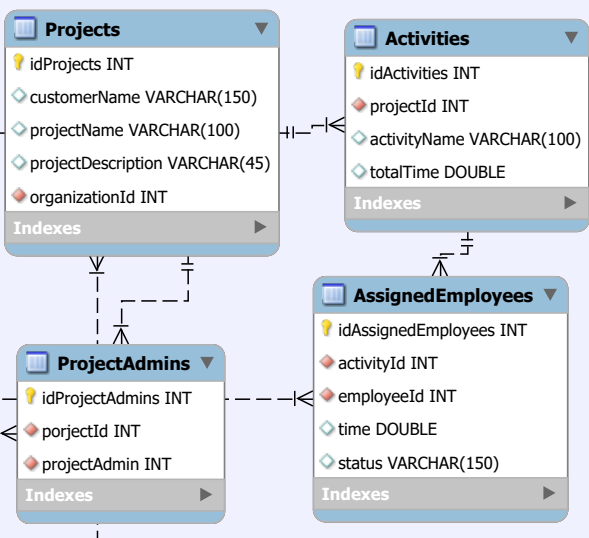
Projects
idProjects INT
customerName VARCHAR(150)
projectName VARCHAR(100)
projectDescription VARCHAR(45)
organizationId INT
Indexes

Activities
idActivities INT
projectId INT
activityName VARCHAR(100)
totalTime DOUBLE
Indexes

AssignedEmployees
idAssignedEmployees INT
activityId INT
employeeId INT
time DOUBLE
status VARCHAR(150)
Indexes

ProjectAdmins
idProjectAdmins INT
porjectId INT
projectAdmin INT
Indexes